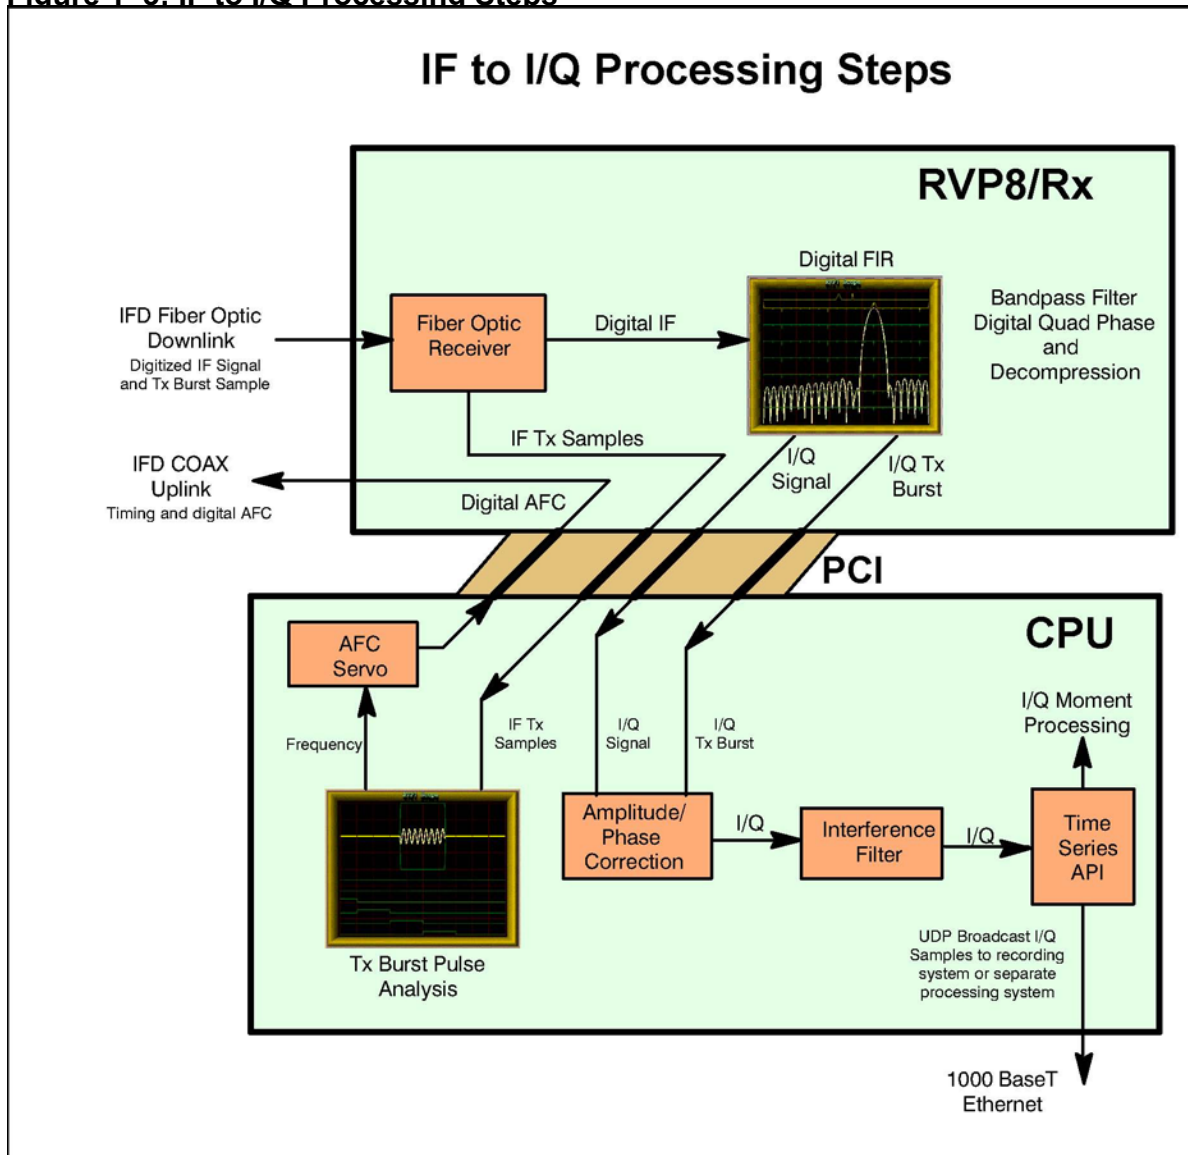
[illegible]

IF to I/Q Processing Steps

RVP8/Rx

Digital FIR

IFD Fiber Optic Downlink
Digitized IF Signal and Tx Burst Sample

Fiber Optic Receiver

Digital IF

Bandpass Filter Digital Quad Phase and Decompression

IF Tx Samples

IFD COAX Uplink
Timing and digital AFC

Digital AFC

I/Q Signal

I/Q Tx Burst

PCI

CPU

AFC Servo

I/Q Moment Processing

Frequency

IF Tx Samples

I/Q Signal

I/Q Tx Burst

Amplitude/ Phase Correction

I/Q

Interference Filter

I/Q

Time Series API

Tx Burst Pulse Analysis

UDP Broadcast I/Q Samples to recording system or separate processing system

1000 BaseT Ethernet